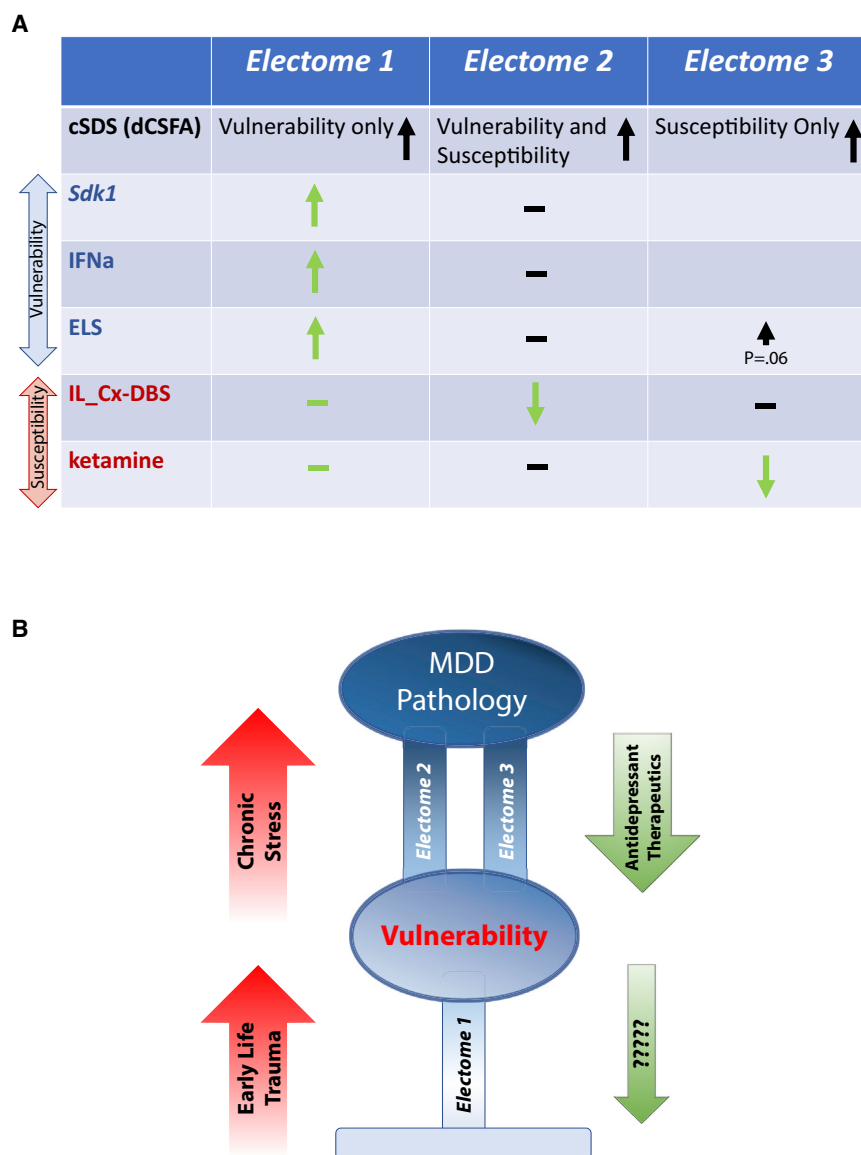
A

| | Electome 1 | Electome 2 | Electome 3 |
|---|---|---|---|
| cSDS (dCSFA) | Vulnerability only | Vulnerability and Susceptibility | Susceptibility Only |
| Sdk1 | | | |
| IFNa | | | |
| ELS | | | P=.06 |
| IL_Cx-DBS | | | |
| ketamine | | | |

Vulnerability

Susceptibility

B

MDD Pathology

Chronic Stress

Electome 2

Electome 3

Antidepressant Therapeutics

Vulnerability

Early Life Trauma

Electome 1

????